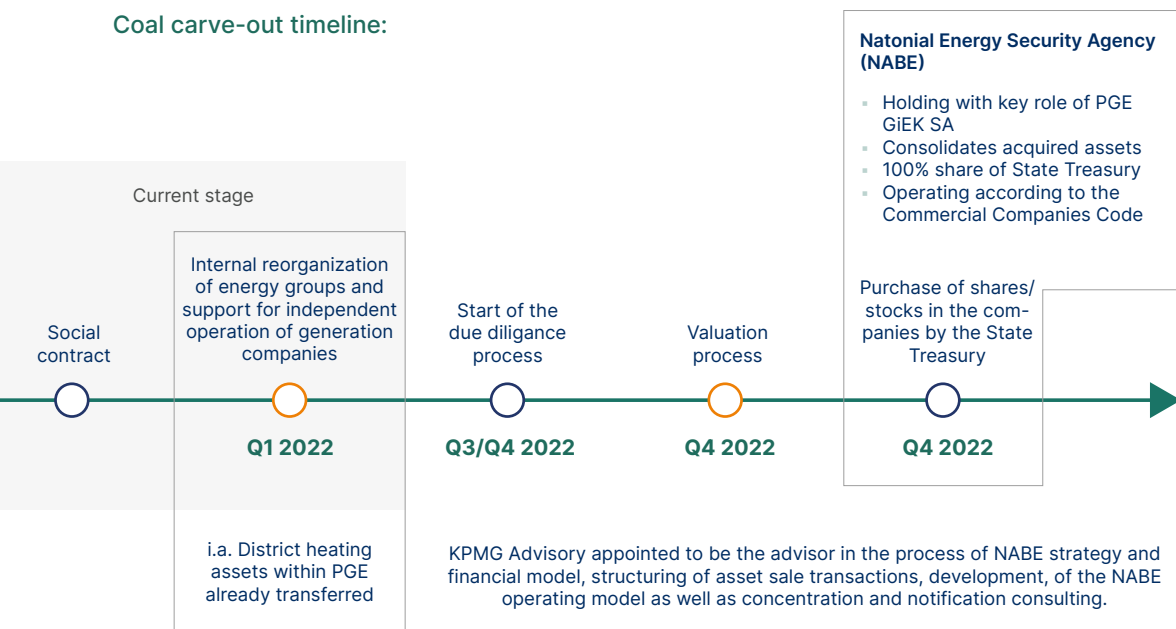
Coal carve-out timeline:

Natonial Energy Security Agency (NABE)

- Holding with key role of PGE GiEK SA
- Consolidates acquired assets
- 100% share of State Treasury
- Operating according to the Commercial Companies Code

Current stage

Social contract

Internal reorganization of energy groups and support for independent operation of generation companies

Q1 2022

Start of the due diligance process

Q3/Q4 2022

Valuation process

Q4 2022

Purchase of shares/ stocks in the companies by the State Treasury

Q4 2022

i.a. District heating assets within PGE already transferred

KPMG Advisory appointed to be the advisor in the process of NABE strategy and financial model, structuring of asset sale transactions, development, of the NABE operating model as well as concentration and notification consulting.